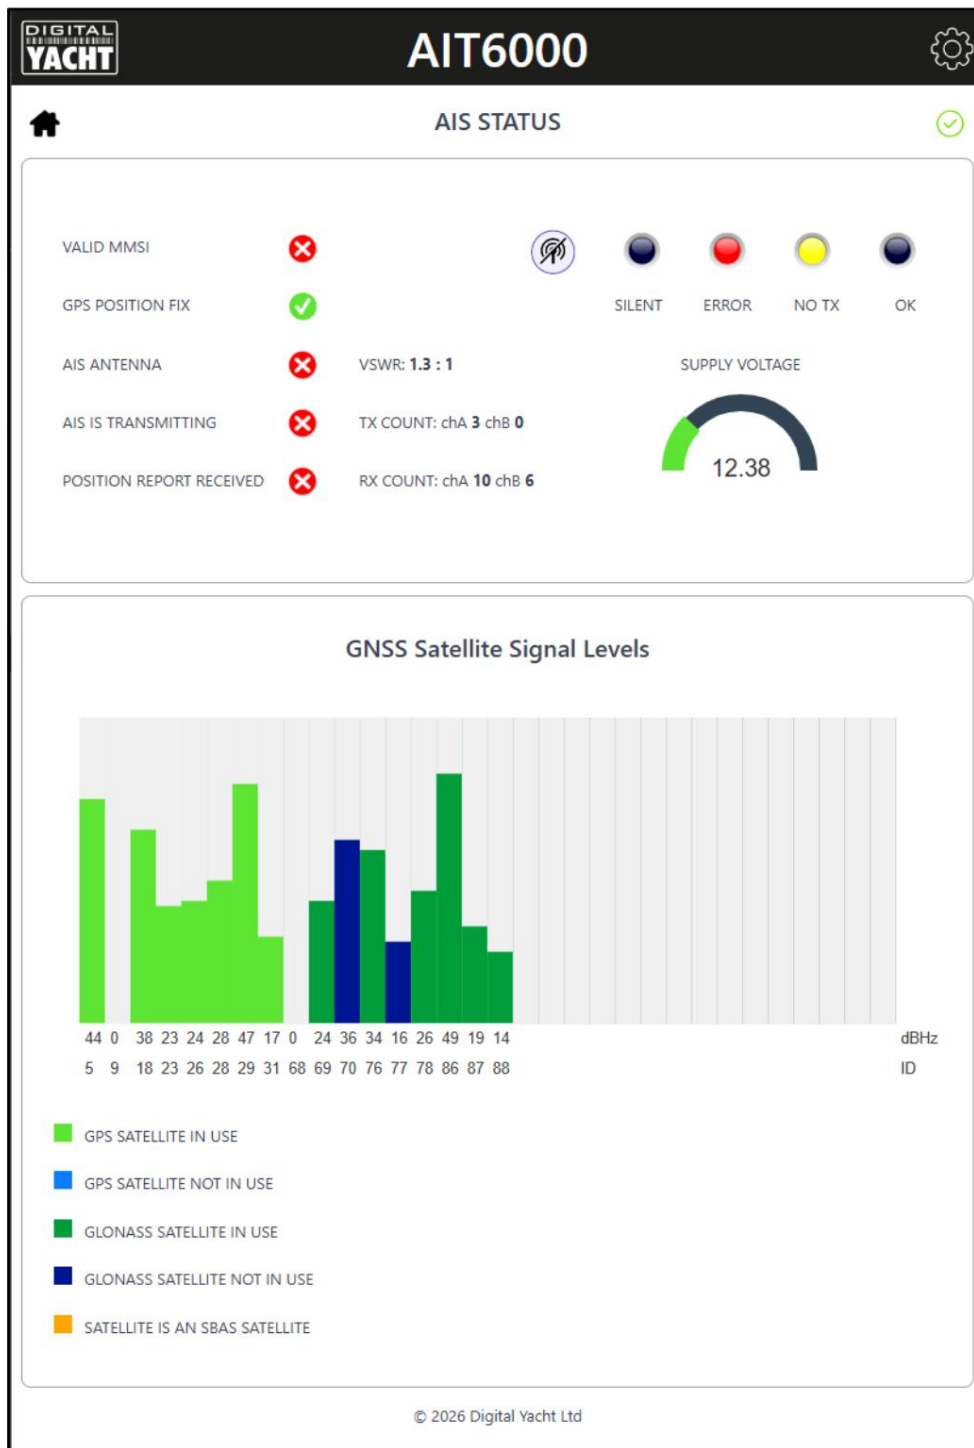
DIGITAL YACHT

AIT6000

AIS STATUS

VALID MMSI

GPS POSITION FIX

AIS ANTENNA

AIS IS TRANSMITTING

POSITION REPORT RECEIVED

SILENT ERROR NO TX OK

VSWR: **1.3 : 1**

TX COUNT: chA **3** chB **0**

RX COUNT: chA **10** chB **6**

SUPPLY VOLTAGE

12.38

GNSS Satellite Signal Levels

| 44 | 0 | 38 | 23 | 24 | 28 | 47 | 17 | 0 | 24 | 36 | 34 | 16 | 26 | 49 | 19 | 14 | dBHz |
|---|---|---|---|---|---|---|---|---|---|---|---|---|---|---|---|---|---|
| 5 | 9 | 18 | 23 | 26 | 28 | 29 | 31 | 68 | 69 | 70 | 76 | 77 | 78 | 86 | 87 | 88 | ID |

GPS SATELLITE IN USE

GPS SATELLITE NOT IN USE

GLONASS SATELLITE IN USE

GLONASS SATELLITE NOT IN USE

SATELLITE IS AN SBAS SATELLITE

© 2026 Digital Yacht Ltd